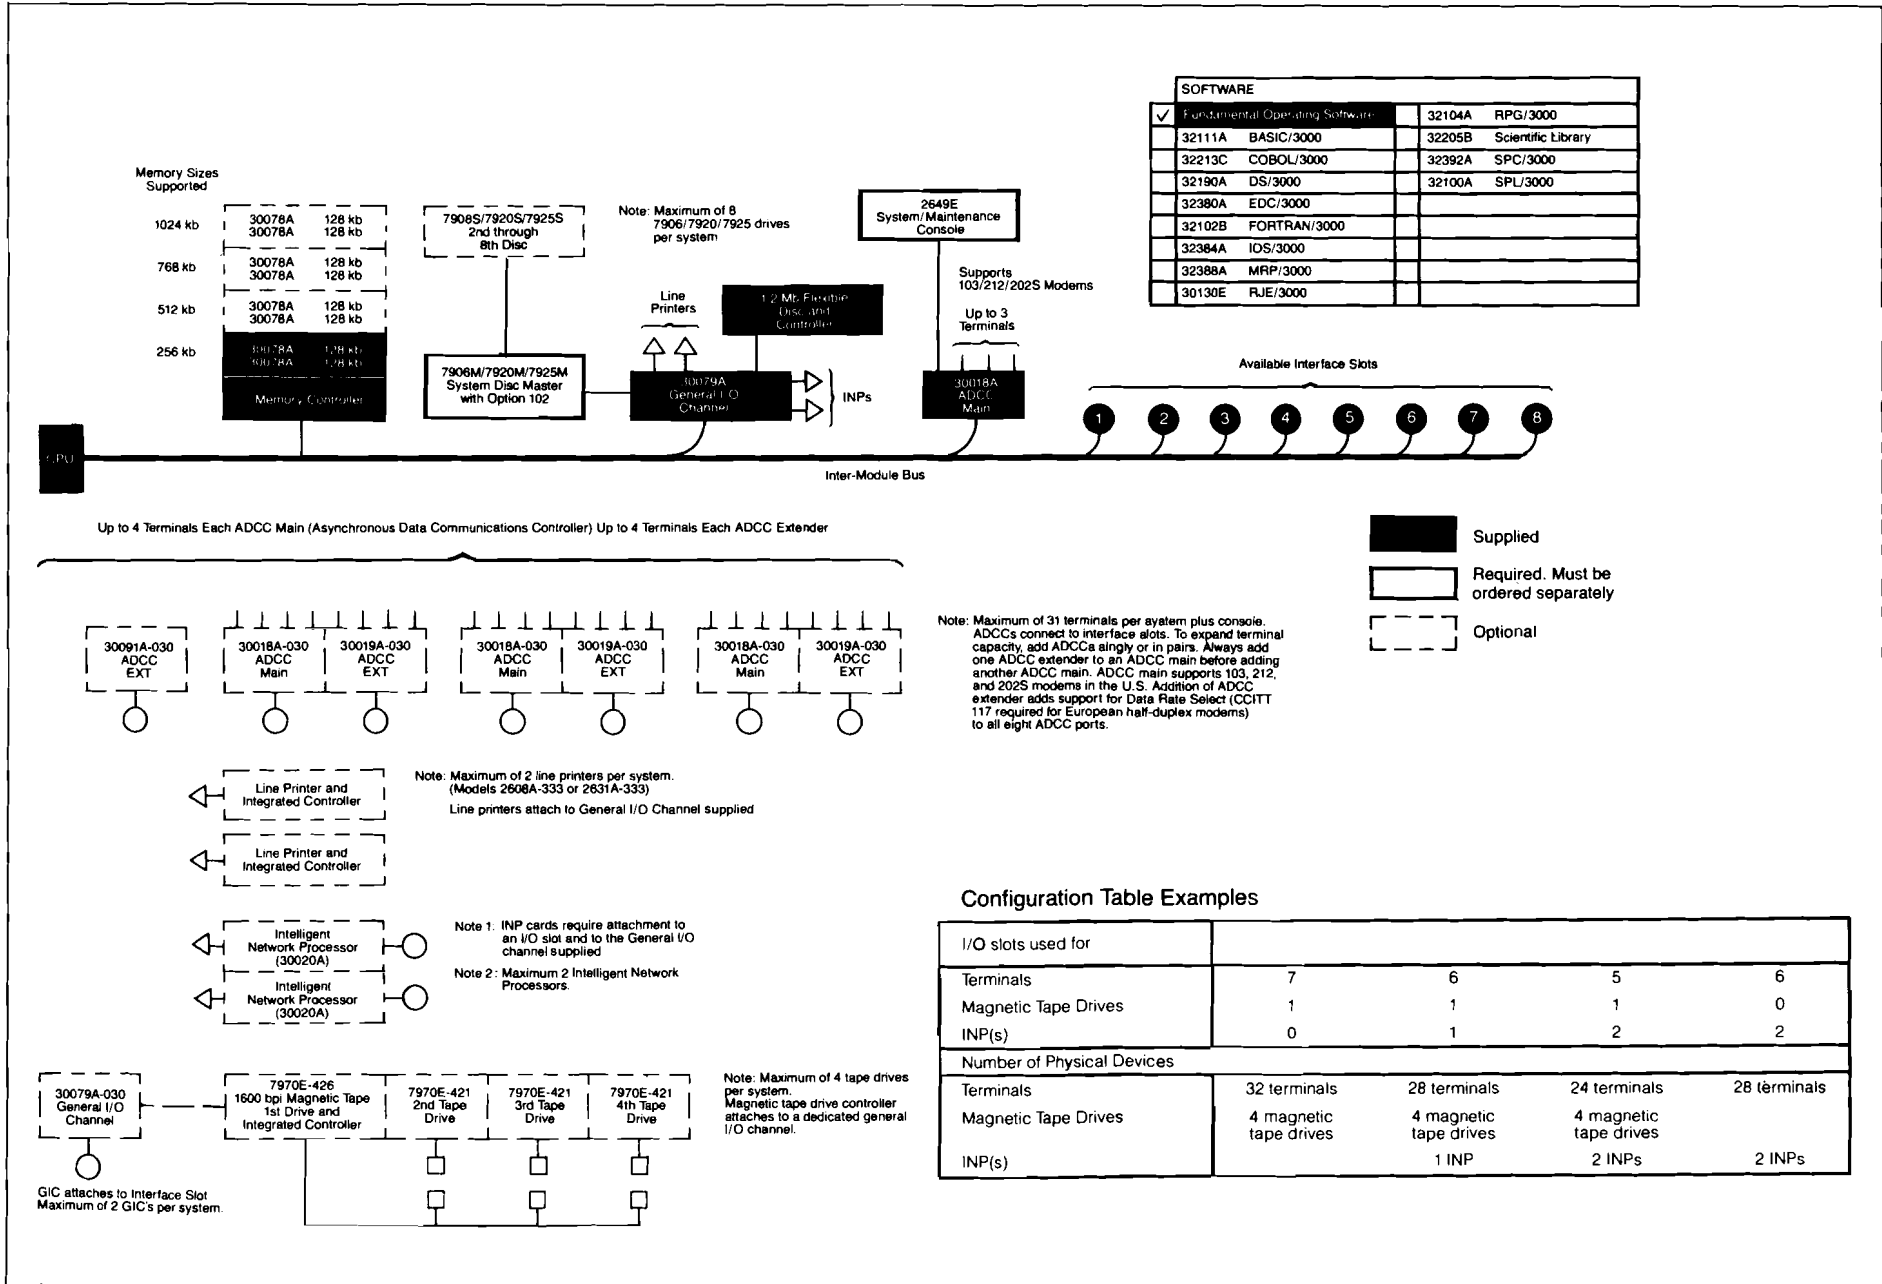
| SOFTWARE | | | |
|---|---|---|---|
| ✓ | Fundamental Operating Software | | 32104A RPG/3000 |
| | 32111A BASIC/3000 | | 32205B Scientific Library |
| | 32213C COBOL/3000 | | 32392A SPC/3000 |
| | 32190A DS/3000 | | 32100A SPL/3000 |
| | 32380A EDC/3000 | | |
| | 32102B FORTRAN/3000 | | |
| | 32384A IOS/3000 | | |
| | 32388A MRP/3000 | | |
| | 30130E RJE/3000 | | |

Memory Sizes Supported

1024 kb 30078A 128 kb 30078A 128 kb

768 kb 30078A 128 kb 30078A 128 kb

512 kb 30078A 128 kb 30078A 128 kb

256 kb 30078A 128 kb 30078A 128 kb

Memory Controller

7908S/7920S/7925S 2nd through 8th Disc

7906M/7920M/7925M System Disc Master with Option 102

Note: Maximum of 8 7906/7920/7925 drives per system

Line Printers

1.2 Mb Flexible Disc and Controller

30079A General I/O Channel

INPs

2649E System/Maintenance Console

Supports 103/212/202S Modems

Up to 3 Terminals

30018A ADCC Main

Available Interface Slots

1 2 3 4 5 6 7 8

CPU

Inter-Module Bus

Up to 4 Terminals Each ADCC Main (Asynchronous Data Communications Controller) Up to 4 Terminals Each ADCC Extender

30091A-030 ADCC EXT

30018A-030 ADCC Main

30019A-030 ADCC EXT

30018A-030 ADCC Main

30019A-030 ADCC EXT

30018A-030 ADCC Main

30019A-030 ADCC EXT

Note: Maximum of 31 terminals per system plus console. ADCCs connect to interface slots. To expand terminal capacity, add ADCCs singly or in pairs. Always add one ADCC extender to an ADCC main before adding another ADCC main. ADCC main supports 103, 212, and 202S modems in the U.S. Addition of ADCC extender adds support for Data Rate Select (CCITT 117 required for European half-duplex modems) to all eight ADCC ports.

Supplied

Required. Must be ordered separately

Optional

Line Printer and Integrated Controller

Note: Maximum of 2 line printers per system. (Models 2608A-333 or 2631A-333)

Line printers attach to General I/O Channel supplied

Line Printer and Integrated Controller

Intelligent Network Processor (30020A)

Note 1: INP cards require attachment to an I/O slot and to the General I/O channel supplied

Note 2: Maximum 2 Intelligent Network Processors.

Intelligent Network Processor (30020A)

30079A-030 General I/O Channel

7970E-426 1600 bpi Magnetic Tape 1st Drive and Integrated Controller

7970E-421 2nd Tape Drive

7970E-421 3rd Tape Drive

7970E-421 4th Tape Drive

Note: Maximum of 4 tape drives per system. Magnetic tape drive controller attaches to a dedicated general I/O channel.

GIC attaches to Interface Slot Maximum of 2 GIC's per system.

Configuration Table Examples

| I/O slots used for | | | | |
|---|---|---|---|---|
| Terminals | 7 | 6 | 5 | 6 |
| Magnetic Tape Drives | 1 | 1 | 1 | 0 |
| INP(s) | 0 | 1 | 2 | 2 |
| Number of Physical Devices | | | | |
| Terminals | 32 terminals | 28 terminals | 24 terminals | 28 terminals |
| Magnetic Tape Drives | 4 magnetic tape drives | 4 magnetic tape drives | 4 magnetic tape drives | |
| INP(s) | | 1 INP | 2 INPs | 2 INPs |